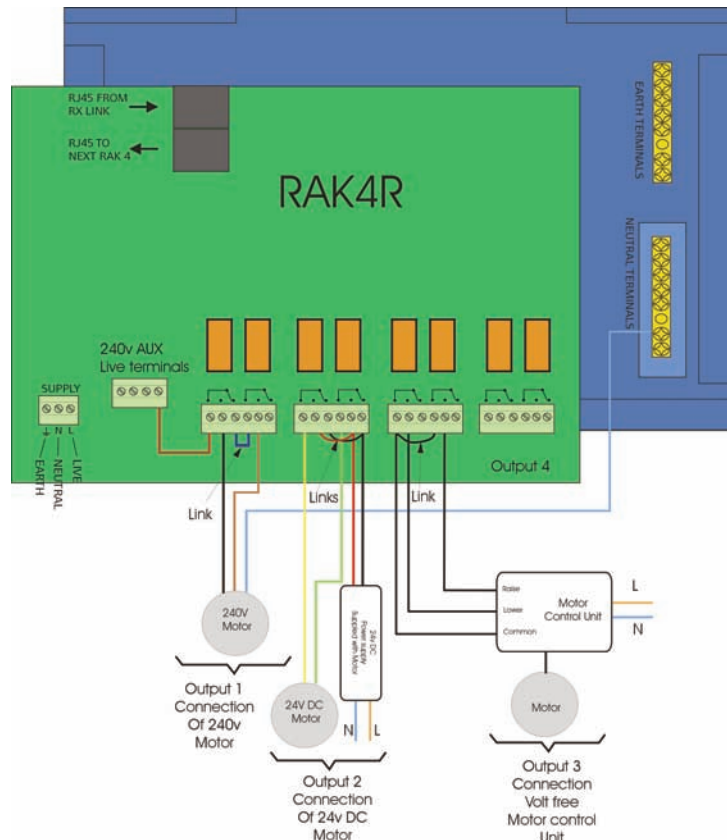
RJ45 FROM RX LINK

RJ45 TO NEXT RAK 4

RAK4R

EARTH TERMINALS

NEUTRAL TERMINALS

240v AUX Live terminals

SUPPLY

EARTH NEUTRAL LIVE

Output 4

Link

Links

Link

240V Motor

24V DC Motor

24v DC Power supply Supplied with Motor

N L

Raise
Lower
Common

Motor Control Unit

L

N

Motor

Output 1 Connection Of 240v Motor

Output 2 Connection Of 24v DC Motor

Output 3 Connection Volt free Motor control Unit